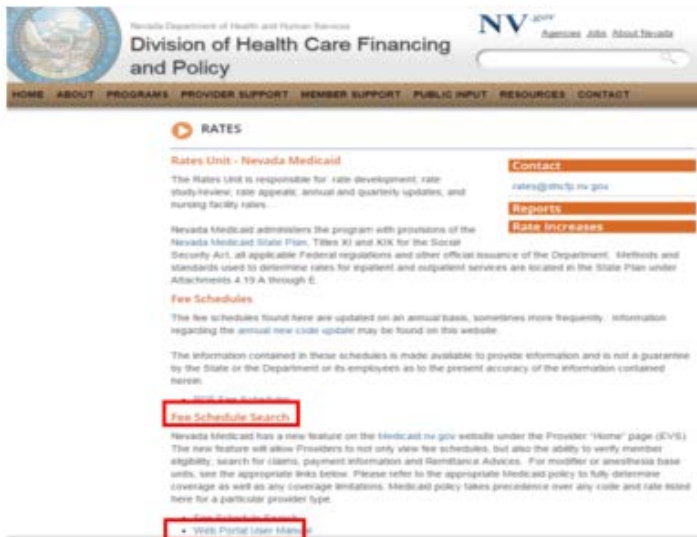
Nevada Department of Health and Human Services

Division of Health Care Financing and Policy

NV.gov

Agencies Jobs About Nevada

HOME ABOUT PROGRAMS PROVIDER SUPPORT MEMBER SUPPORT PUBLIC INPUT RESOURCES CONTACT

RATES

Rates Unit - Nevada Medicaid

The Rates Unit is responsible for: rate development; rate study/review; rate appeals; annual and quarterly updates; and nursing facility rates.

Nevada Medicaid administers the program with provisions of the Nevada Medicaid State Plan, Titles XI and XIX for the Social Security Act, all applicable Federal regulations and other official issuance of the Department. Methods and standards used to determine rates for inpatient and outpatient services are located in the State Plan under Attachments 4.19 A through E.

Contact

rates@dhcfp.nv.gov

Reports

Rate Increases

Fee Schedules

The fee schedules found here are updated on an annual basis, sometimes more frequently. Information regarding the annual new code update may be found on this website.

The information contained in these schedules is made available to provide information and is not a guarantee by the State or the Department or its employees as to the present accuracy of the information contained herein.

• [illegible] Fee Schedules

Fee Schedule Search

Nevada Medicaid has a new feature on the Medicaid.nv.gov website under the Provider "Home" page (EVS). The new feature will allow Providers to not only view fee schedules, but also the ability to verify member eligibility, search for claims, payment information and Remittance Advices. For modifier or anesthesia base units, see the appropriate links below. Please refer to the appropriate Medicaid policy to fully determine coverage as well as any coverage limitations. Medicaid policy takes precedence over any code and rate listed here for a particular provider type.

• Fee Schedule Search

• Web Portal User Manual